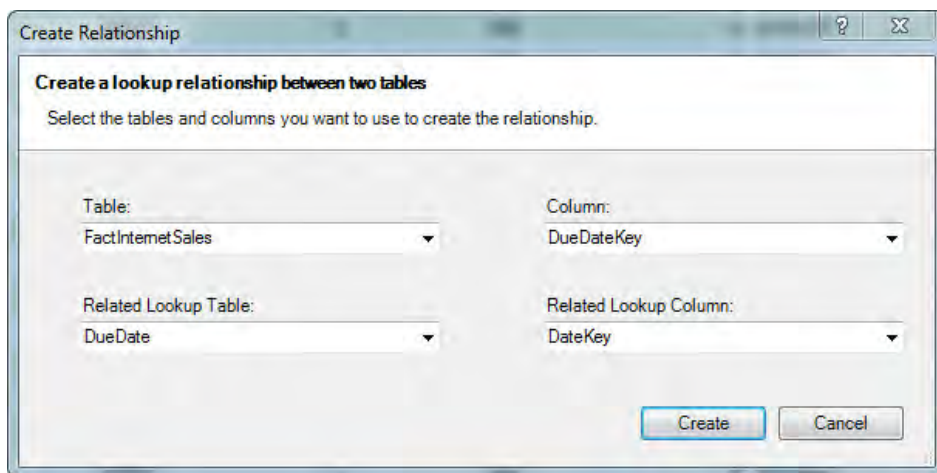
Create Relationship

?

Create a lookup relationship between two tables

Select the tables and columns you want to use to create the relationship.

Table:

FactInternetSales

Column:

DueDateKey

Related Lookup Table:

DueDate

Related Lookup Column:

DateKey

Create

Cancel